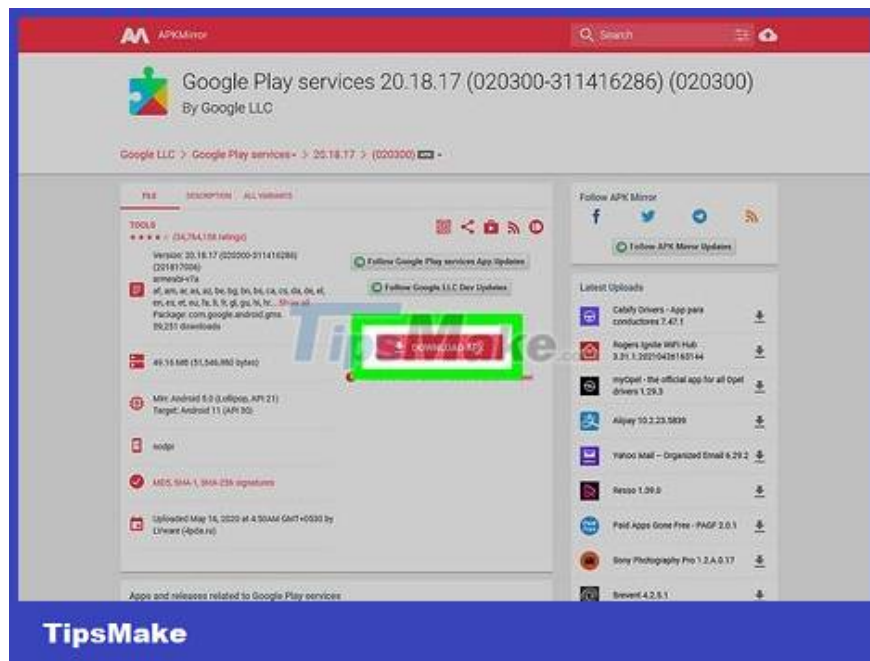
APKMirror

Search

Google Play services 20.18.17 (020300-311416286) (020300)

By Google LLC

Google LLC > Google Play services > 20.18.17 > (020300)

FILE DESCRIPTION ALL VARIANTS

TOOLS

★★★★ (34,764,158 ratings)

Version: 20.18.17 (020300-311416286) (201817006)

armeabi-v7a

af, am, ar, as, az, be, bg, bn, bs, ca, cs, da, de, el, en, es, et, eu, fa, fi, fr, gl, gu, hi, hr... Show all

Package: com.google.android.gms

59,251 downloads

Follow Google Play services App Updates

Follow Google LLC Dev Updates

DOWNLOAD APK

49.16 MB (51,546,950 bytes)

Min: Android 5.0 (Lollipop, API 21)

Target: Android 11 (API 30)

nodpi

MD5, SHA-1, SHA-256 signatures

Uploaded May 16, 2020 at 4:50AM GMT+0530 by LSVeare (4pda.ru)

Apps and releases related to Google Play services

Follow APK Mirror

Follow APK Mirror Updates

Latest Uploads

Cabify Drivers - App para conductores 7.47.1

Rogers Ignite WiFi Hub 3.31.1.20210426160144

myOpel - the official app for all Opel drivers 1.29.3

Alipay 10.2.23.5839

Yahoo Mail – Organized Email 6.29.2

Resso 1.39.0

Paid Apps Gone Free - PAGF 2.0.1

Sony Photography Pro 1.2.A.0.17

Brevent 4.2.5.1

TipsMake

TipsMake